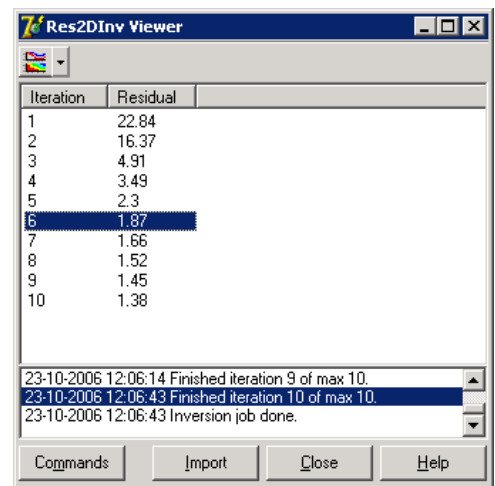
Res2DInv Viewer

| Iteration | Residual |
|---|---|
| 1 | 22.84 |
| 2 | 16.37 |
| 3 | 4.91 |
| 4 | 3.49 |
| 5 | 2.3 |
| 6 | 1.87 |
| 7 | 1.66 |
| 8 | 1.52 |
| 9 | 1.45 |
| 10 | 1.38 |

23-10-2006 12:06:14 Finished iteration 9 of max 10.
23-10-2006 12:06:43 Finished iteration 10 of max 10.
23-10-2006 12:06:43 Inversion job done.

Commands
Import
Close
Help